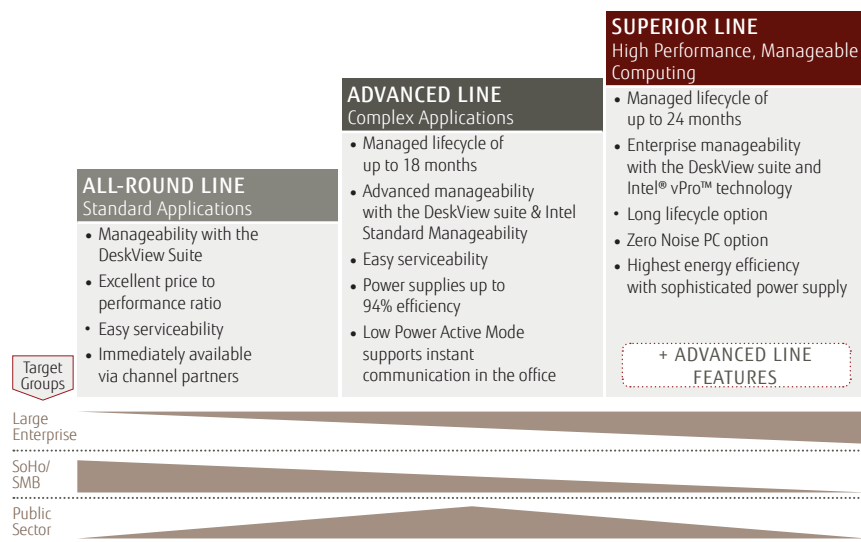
SUPERIOR LINE
High Performance, Manageable Computing

- Managed lifecycle of up to 24 months
- Enterprise manageability with the DeskView suite and Intel® vPro™ technology
- Long lifecycle option
- Zero Noise PC option
- Highest energy efficiency with sophisticated power supply

+ ADVANCED LINE FEATURES

ADVANCED LINE
Complex Applications

- Managed lifecycle of up to 18 months
- Advanced manageability with the DeskView suite & Intel Standard Manageability
- Easy serviceability
- Power supplies up to 94% efficiency
- Low Power Active Mode supports instant communication in the office

ALL-ROUND LINE
Standard Applications

- Manageability with the DeskView Suite
- Excellent price to performance ratio
- Easy serviceability
- Immediately available via channel partners

Target Groups

Large Enterprise

SoHo/ SMB

Public Sector